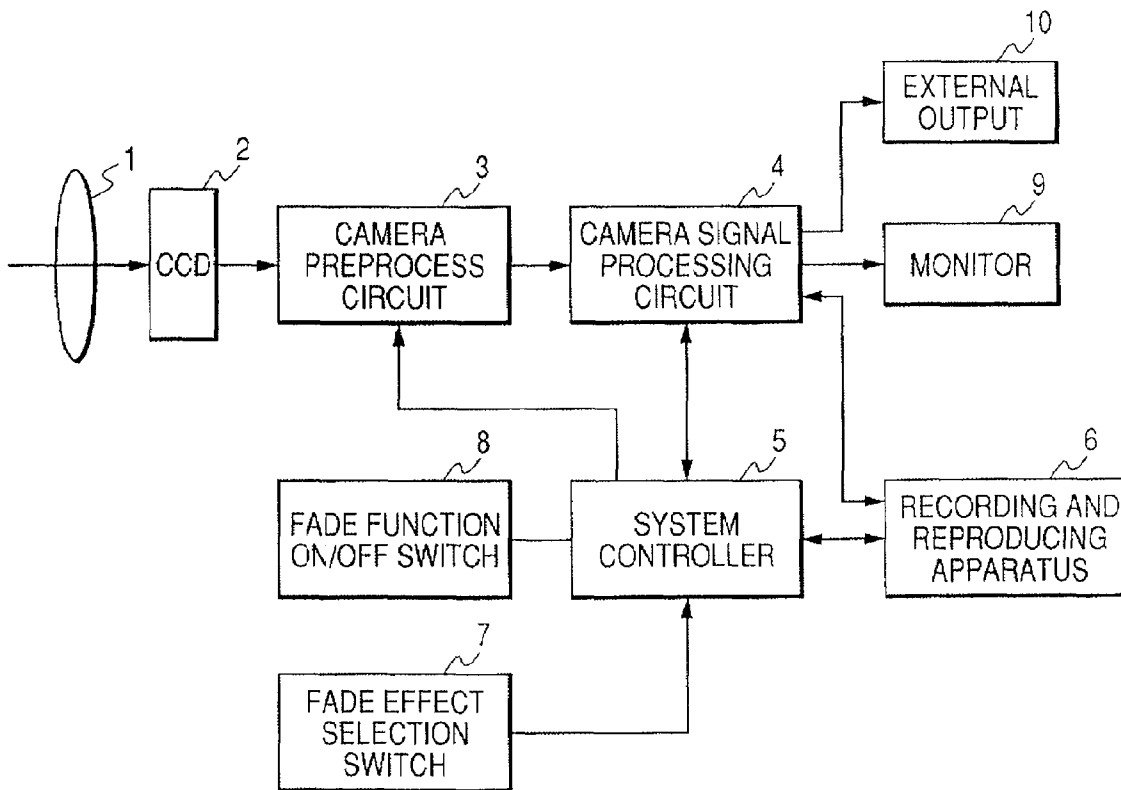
10
EXTERNAL OUTPUT

1

2
CCD

3
CAMERA PREPROCESS CIRCUIT

4
CAMERA SIGNAL PROCESSING CIRCUIT

9
MONITOR

8
FADE FUNCTION ON/OFF SWITCH

5
SYSTEM CONTROLLER

6
RECORDING AND REPRODUCING APPARATUS

7
FADE EFFECT SELECTION SWITCH